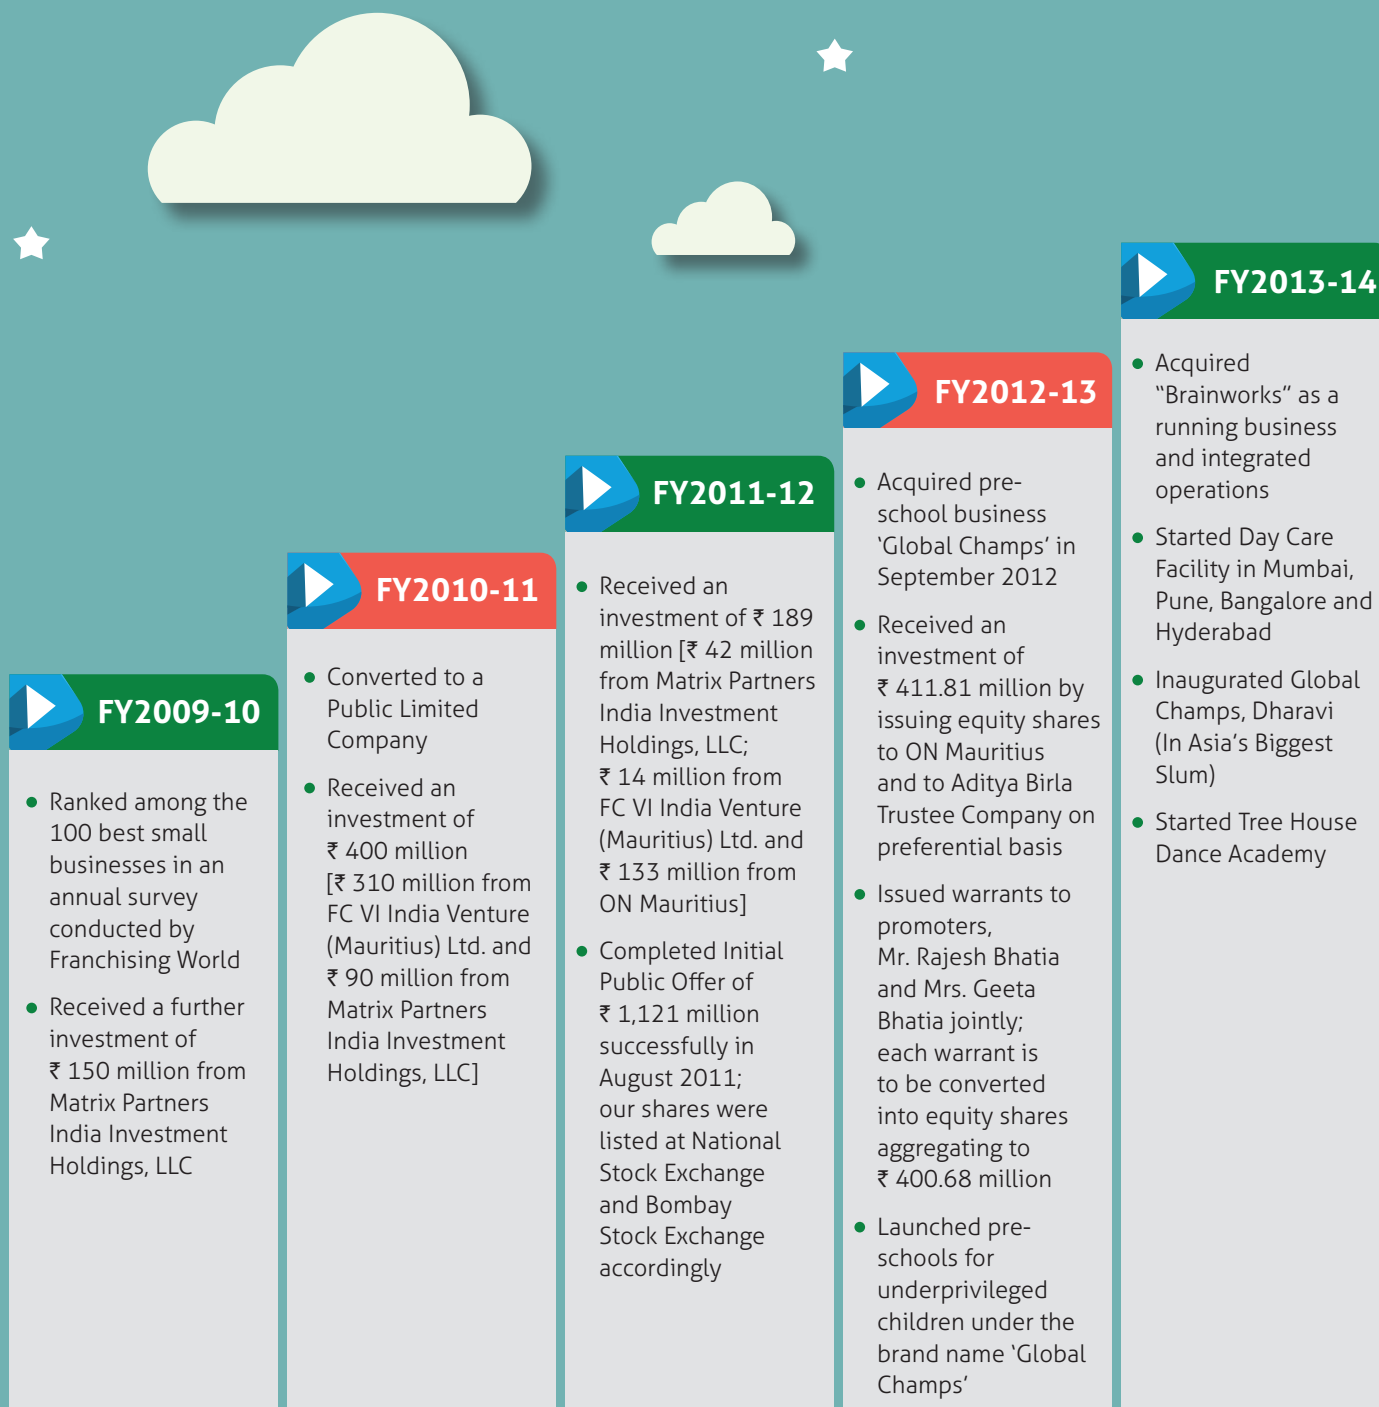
FY2009-10

- Ranked among the 100 best small businesses in an annual survey conducted by Franchising World
- Received a further investment of ₹ 150 million from Matrix Partners India Investment Holdings, LLC

FY2010-11

- Converted to a Public Limited Company
- Received an investment of ₹ 400 million [₹ 310 million from FC VI India Venture (Mauritius) Ltd. and ₹ 90 million from Matrix Partners India Investment Holdings, LLC]

FY2011-12

- Received an investment of ₹ 189 million [₹ 42 million from Matrix Partners India Investment Holdings, LLC; ₹ 14 million from FC VI India Venture (Mauritius) Ltd. and ₹ 133 million from ON Mauritius]
- Completed Initial Public Offer of ₹ 1,121 million successfully in August 2011; our shares were listed at National Stock Exchange and Bombay Stock Exchange accordingly

FY2012-13

- Acquired pre-school business 'Global Champs' in September 2012
- Received an investment of ₹ 411.81 million by issuing equity shares to ON Mauritius and to Aditya Birla Trustee Company on preferential basis
- Issued warrants to promoters, Mr. Rajesh Bhatia and Mrs. Geeta Bhatia jointly; each warrant is to be converted into equity shares aggregating to ₹ 400.68 million
- Launched pre-schools for underprivileged children under the brand name 'Global Champs'

FY2013-14

- Acquired "Brainworks" as a running business and integrated operations
- Started Day Care Facility in Mumbai, Pune, Bangalore and Hyderabad
- Inaugurated Global Champs, Dharavi (In Asia's Biggest Slum)
- Started Tree House Dance Academy